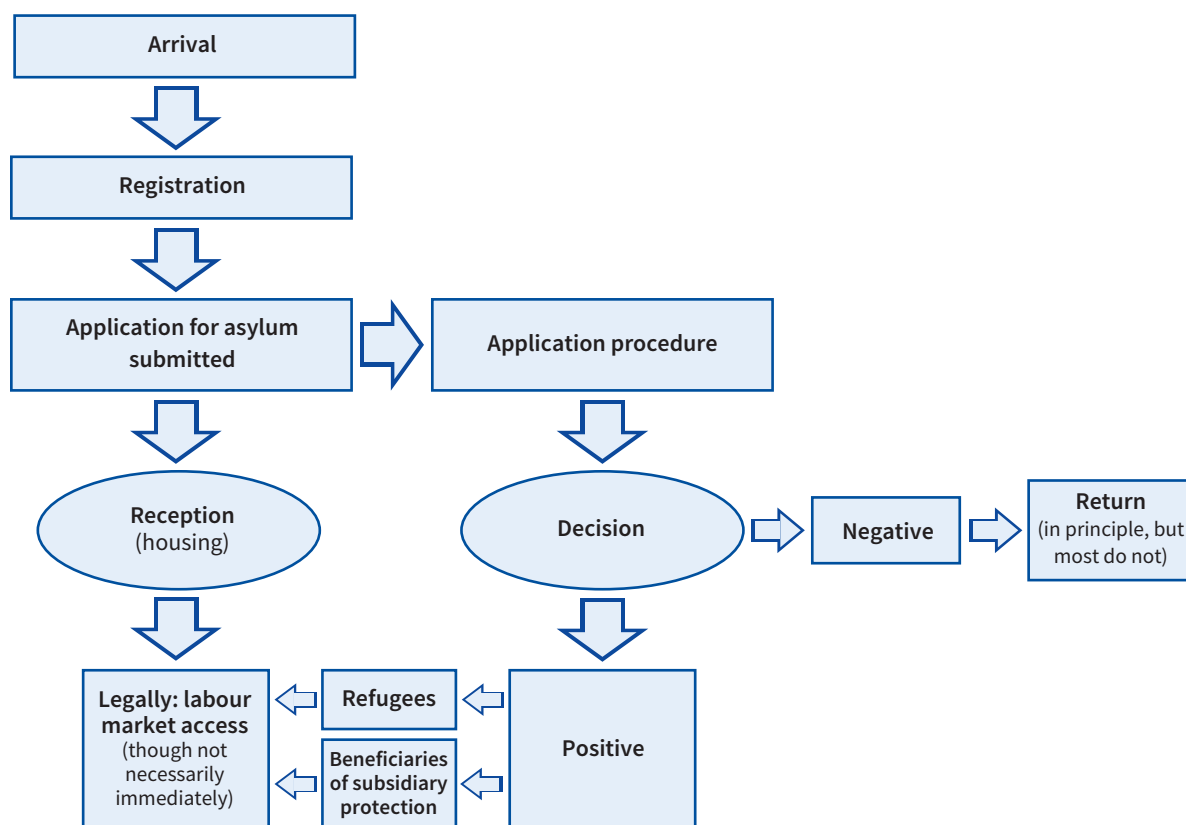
Arrival

Registration

Application for asylum submitted

Application procedure

Reception (housing)

Decision

Negative

Return (in principle, but most do not)

Legally: labour market access (though not necessarily immediately)

Refugees

Beneficiaries of subsidiary protection

Positive